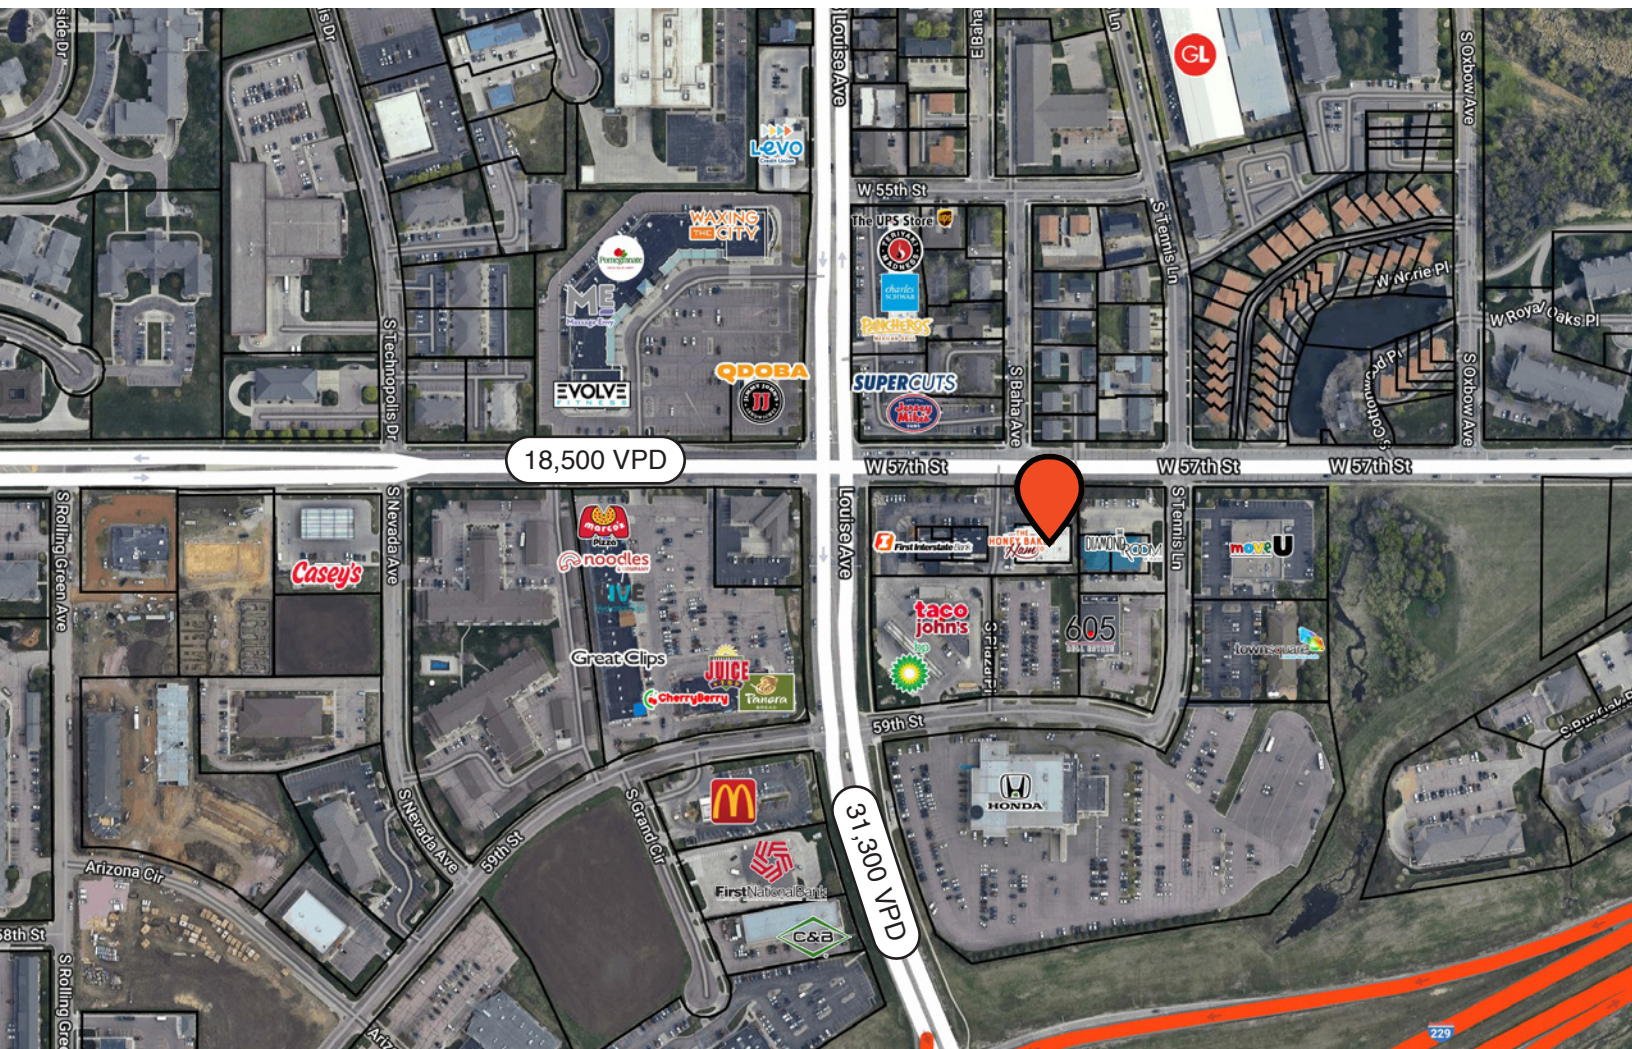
side Dr
is Dr
S Louise Ave
E Baha
Ln
S Oxbow Ave
GL
Levo Credit Union
W 55th St
The UPS Store
WAXING THE CITY
Pomegranate
ME Massage Envy
EVOLVE FITNESS
QDOBA
JJ
charles SCHWAB
PANCHEROS
SUPERCUTS
Jersey Mike's
S Tennis Ln
W Norie Pl
W Royal Oaks Pl
S Cottonwood Pl
S Oxbow Ave
S Technopolis Dr
S Baha Ave
18,500 VPD
W 57th St
W 57th St
W 57th St
S Rolling Green Ave
S Nevada Ave
Louise Ave
Casey's
Marco's Pizza
noodles & COMPANY
LIVE
Great Clips
JUICE
CherryBerry
Panera BREAD
First Interstate Bank
HONEY BAKED Ham
DIAMOND ROOM
S Tennis Ln
move U
taco john's
605
S Piazza Dr
bp
townsquare
59th St
HONDA
S Burdick
Arizona Cir
S Nevada Ave
59th St
S Grand Cir
31,300 VPD
First National Bank
C&B
58th St
S Rolling Gre
Ariz
229